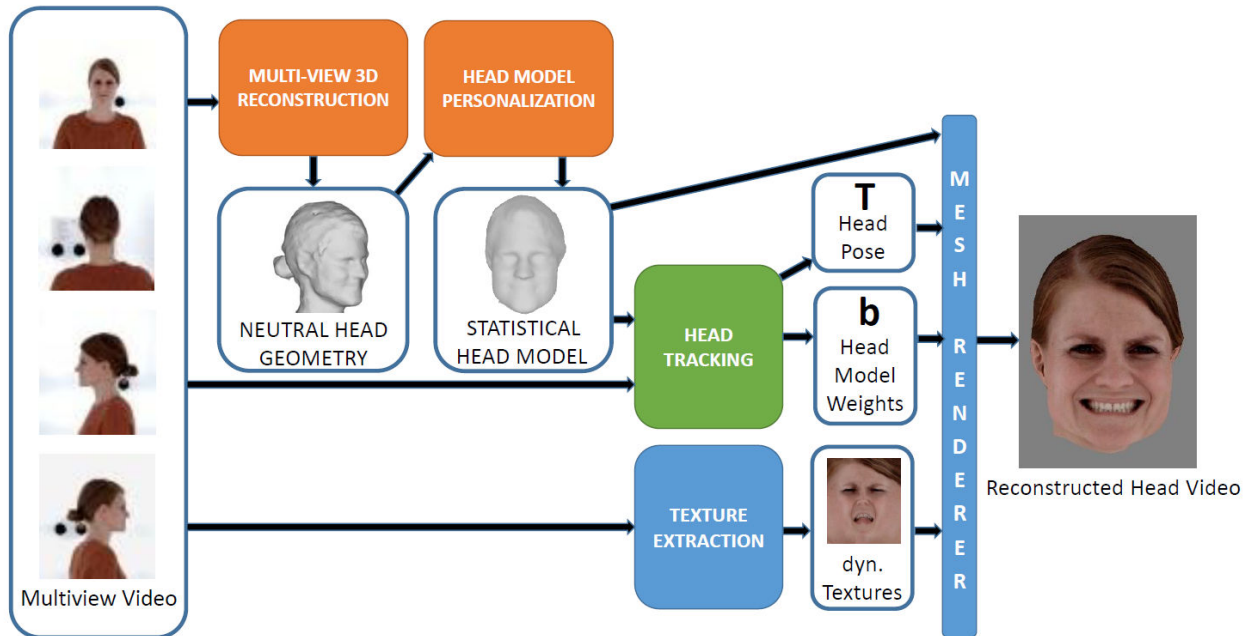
MULTI-VIEW 3D RECONSTRUCTION

HEAD MODEL PERSONALIZATION

NEUTRAL HEAD GEOMETRY

STATISTICAL HEAD MODEL

T
Head Pose

HEAD TRACKING

b
Head Model Weights

TEXTURE EXTRACTION

dyn. Textures

MESH RENDERER

Reconstructed Head Video

Multiview Video